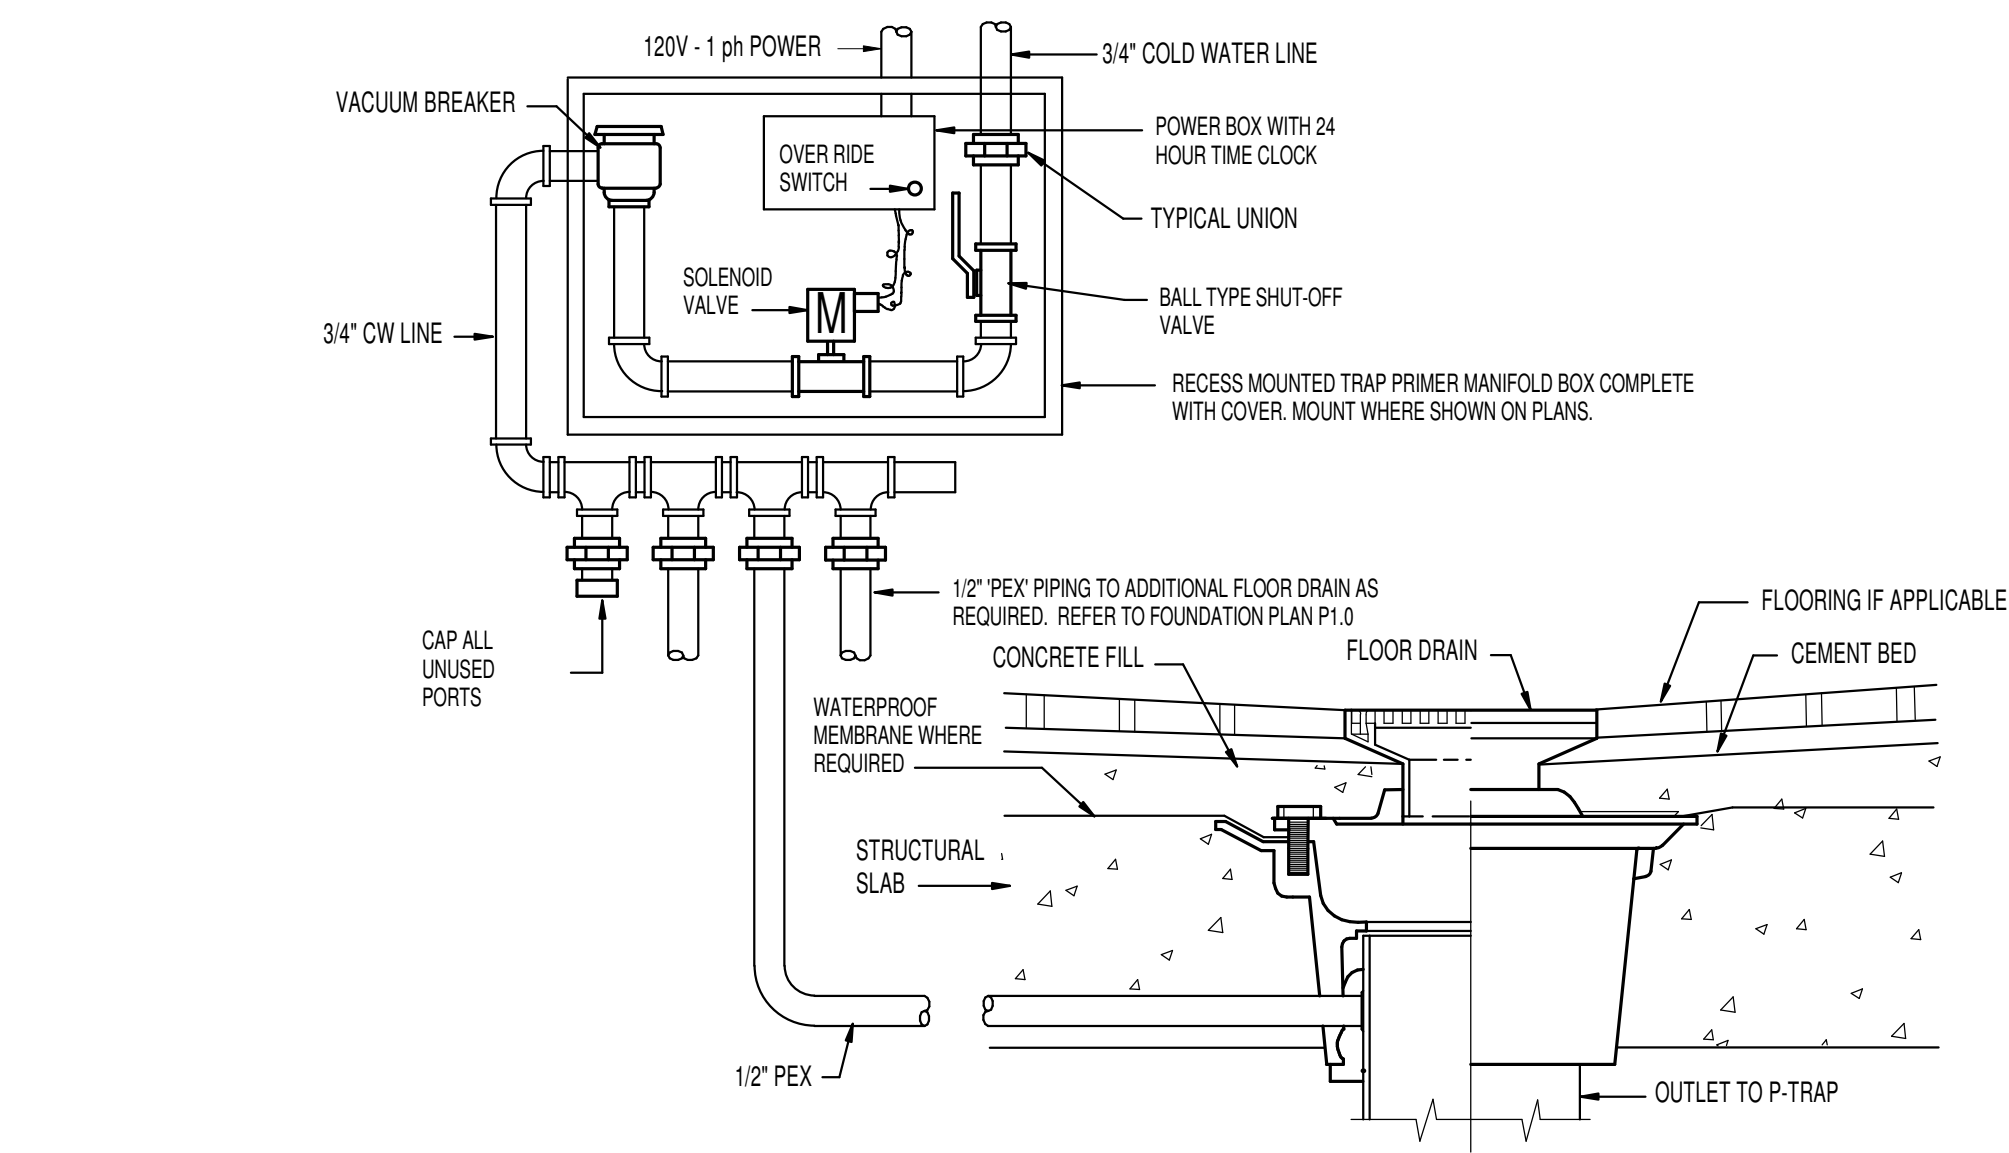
120V - 1 ph POWER

3/4" COLD WATER LINE

VACUUM BREAKER

POWER BOX WITH 24 HOUR TIME CLOCK

OVER RIDE SWITCH

TYPICAL UNION

SOLENOID VALVE

M

BALL TYPE SHUT-OFF VALVE

3/4" CW LINE

RECESS MOUNTED TRAP PRIMER MANIFOLD BOX COMPLETE WITH COVER. MOUNT WHERE SHOWN ON PLANS.

1/2" 'PEX' PIPING TO ADDITIONAL FLOOR DRAIN AS REQUIRED. REFER TO FOUNDATION PLAN P1.0

FLOORING IF APPLICABLE

CAP ALL UNUSED PORTS

CONCRETE FILL

FLOOR DRAIN

CEMENT BED

WATERPROOF MEMBRANE WHERE REQUIRED

STRUCTURAL SLAB

1/2" PEX

OUTLET TO P-TRAP